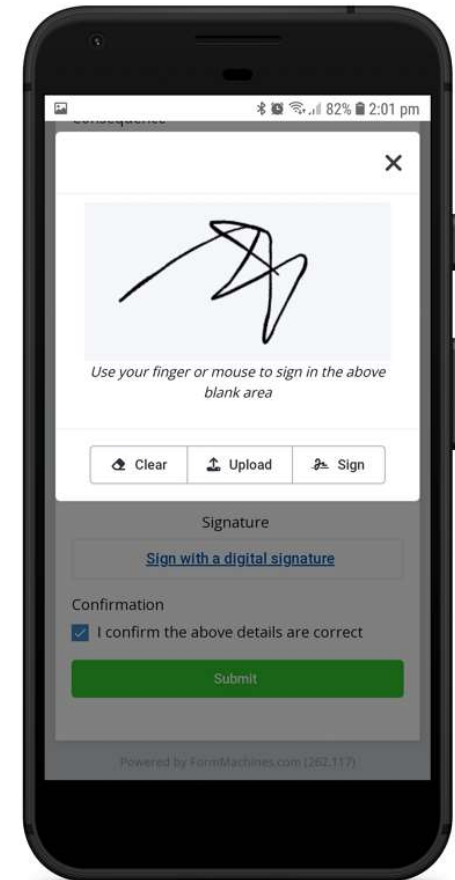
82% 2:01 pm

Consequence

×

Use your finger or mouse to sign in the above blank area

Clear
Upload
Sign

Signature

Sign with a digital signature

Confirmation

I confirm the above details are correct

Submit

Powered by FormMachines.com (262.117)